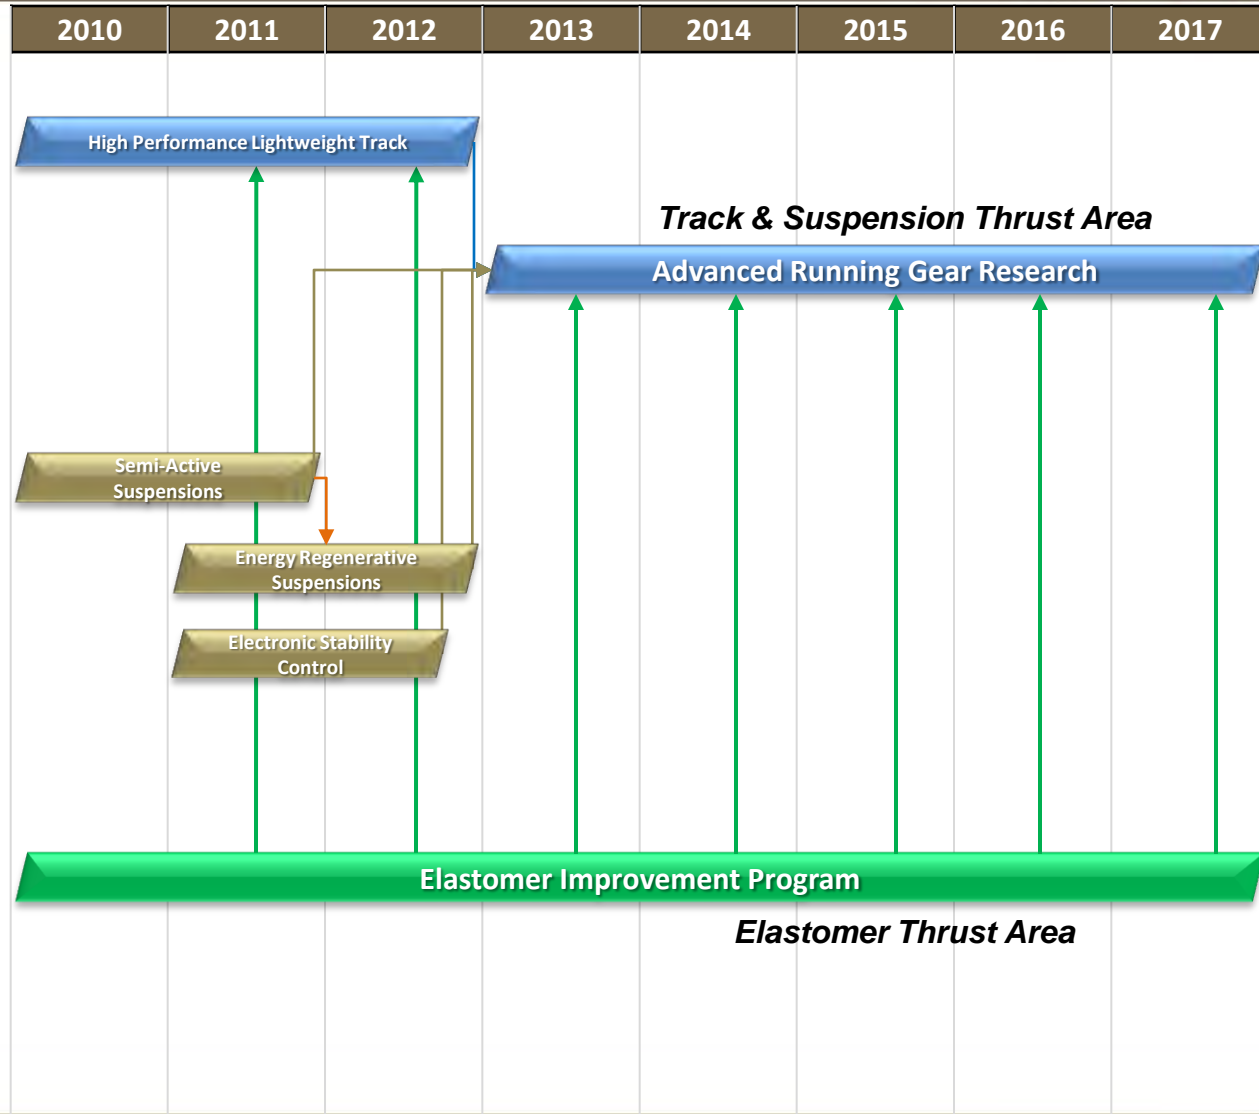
| 2010 | 2011 | 2012 | 2013 | 2014 | 2015 | 2016 | 2017 |
|---|---|---|---|---|---|---|---|

High Performance Lightweight Track

Track & Suspension Thrust Area

Advanced Running Gear Research

Semi-Active Suspensions

Energy Regenerative Suspensions

Electronic Stability Control

Elastomer Improvement Program

Elastomer Thrust Area